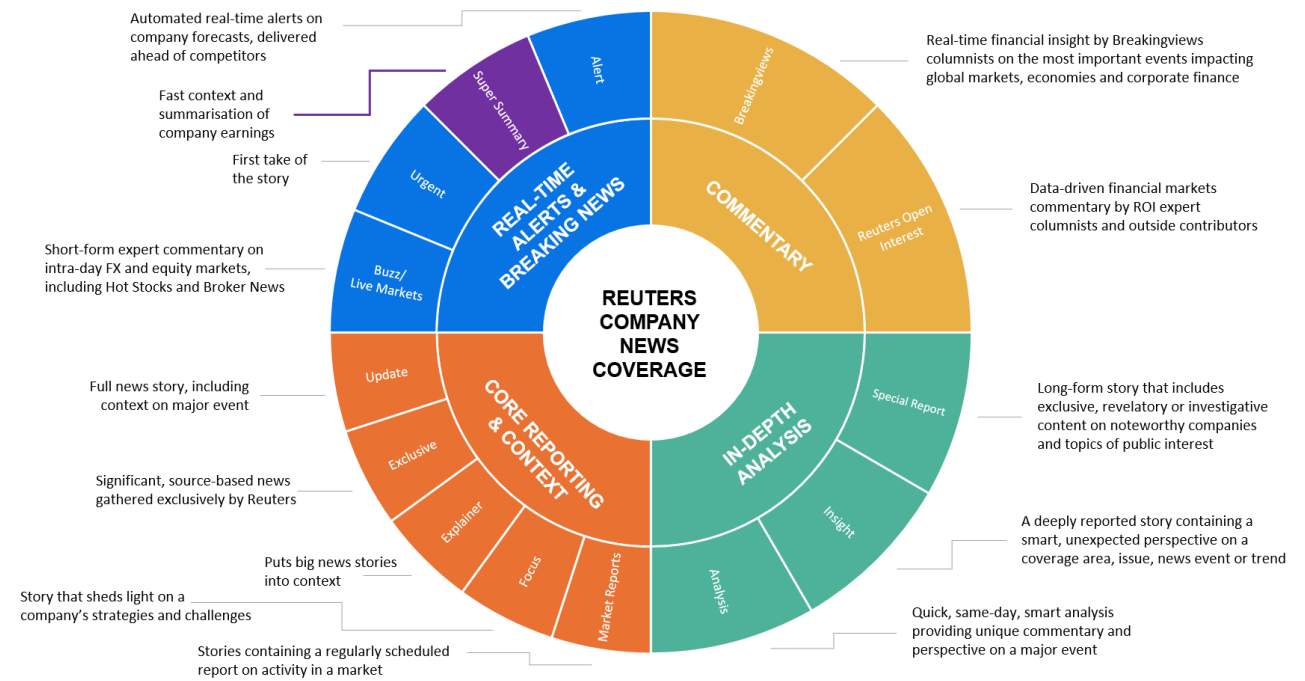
Automated real-time alerts on company forecasts, delivered ahead of competitors

Fast context and summarisation of company earnings

First take of the story

Short-form expert commentary on intra-day FX and equity markets, including Hot Stocks and Broker News

Alert

Super Summary

Urgent

Buzz/ Live Markets

REAL-TIME ALERTS & BREAKING NEWS

Breakingviews

Reuters Open Interest

COMMENTARY

Real-time financial insight by Breakingviews columnists on the most important events impacting global markets, economies and corporate finance

Data-driven financial markets commentary by ROI expert columnists and outside contributors

REUTERS COMPANY NEWS COVERAGE

Full news story, including context on major event

Significant, source-based news gathered exclusively by Reuters

Puts big news stories into context

Story that sheds light on a company's strategies and challenges

Stories containing a regularly scheduled report on activity in a market

Update

Exclusive

Explainer

Focus

Market Reports

CORE REPORTING & CONTEXT

Special Report

Insight

Analysis

IN-DEPTH ANALYSIS

Long-form story that includes exclusive, revelatory or investigative content on noteworthy companies and topics of public interest

A deeply reported story containing a smart, unexpected perspective on a coverage area, issue, news event or trend

Quick, same-day, smart analysis providing unique commentary and perspective on a major event